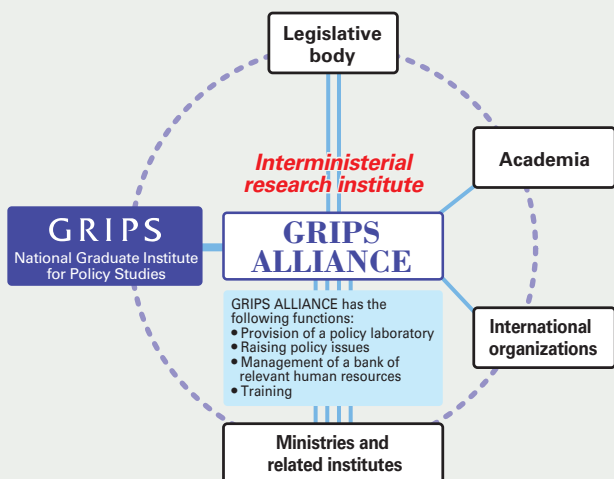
Legislative body

Academia

Interministerial research institute

GRIPS
National Graduate Institute for Policy Studies

GRIPS ALLIANCE

GRIPS ALLIANCE has the following functions:
• Provision of a policy laboratory
• Raising policy issues
• Management of a bank of relevant human resources
• Training

International organizations

Ministries and related institutes